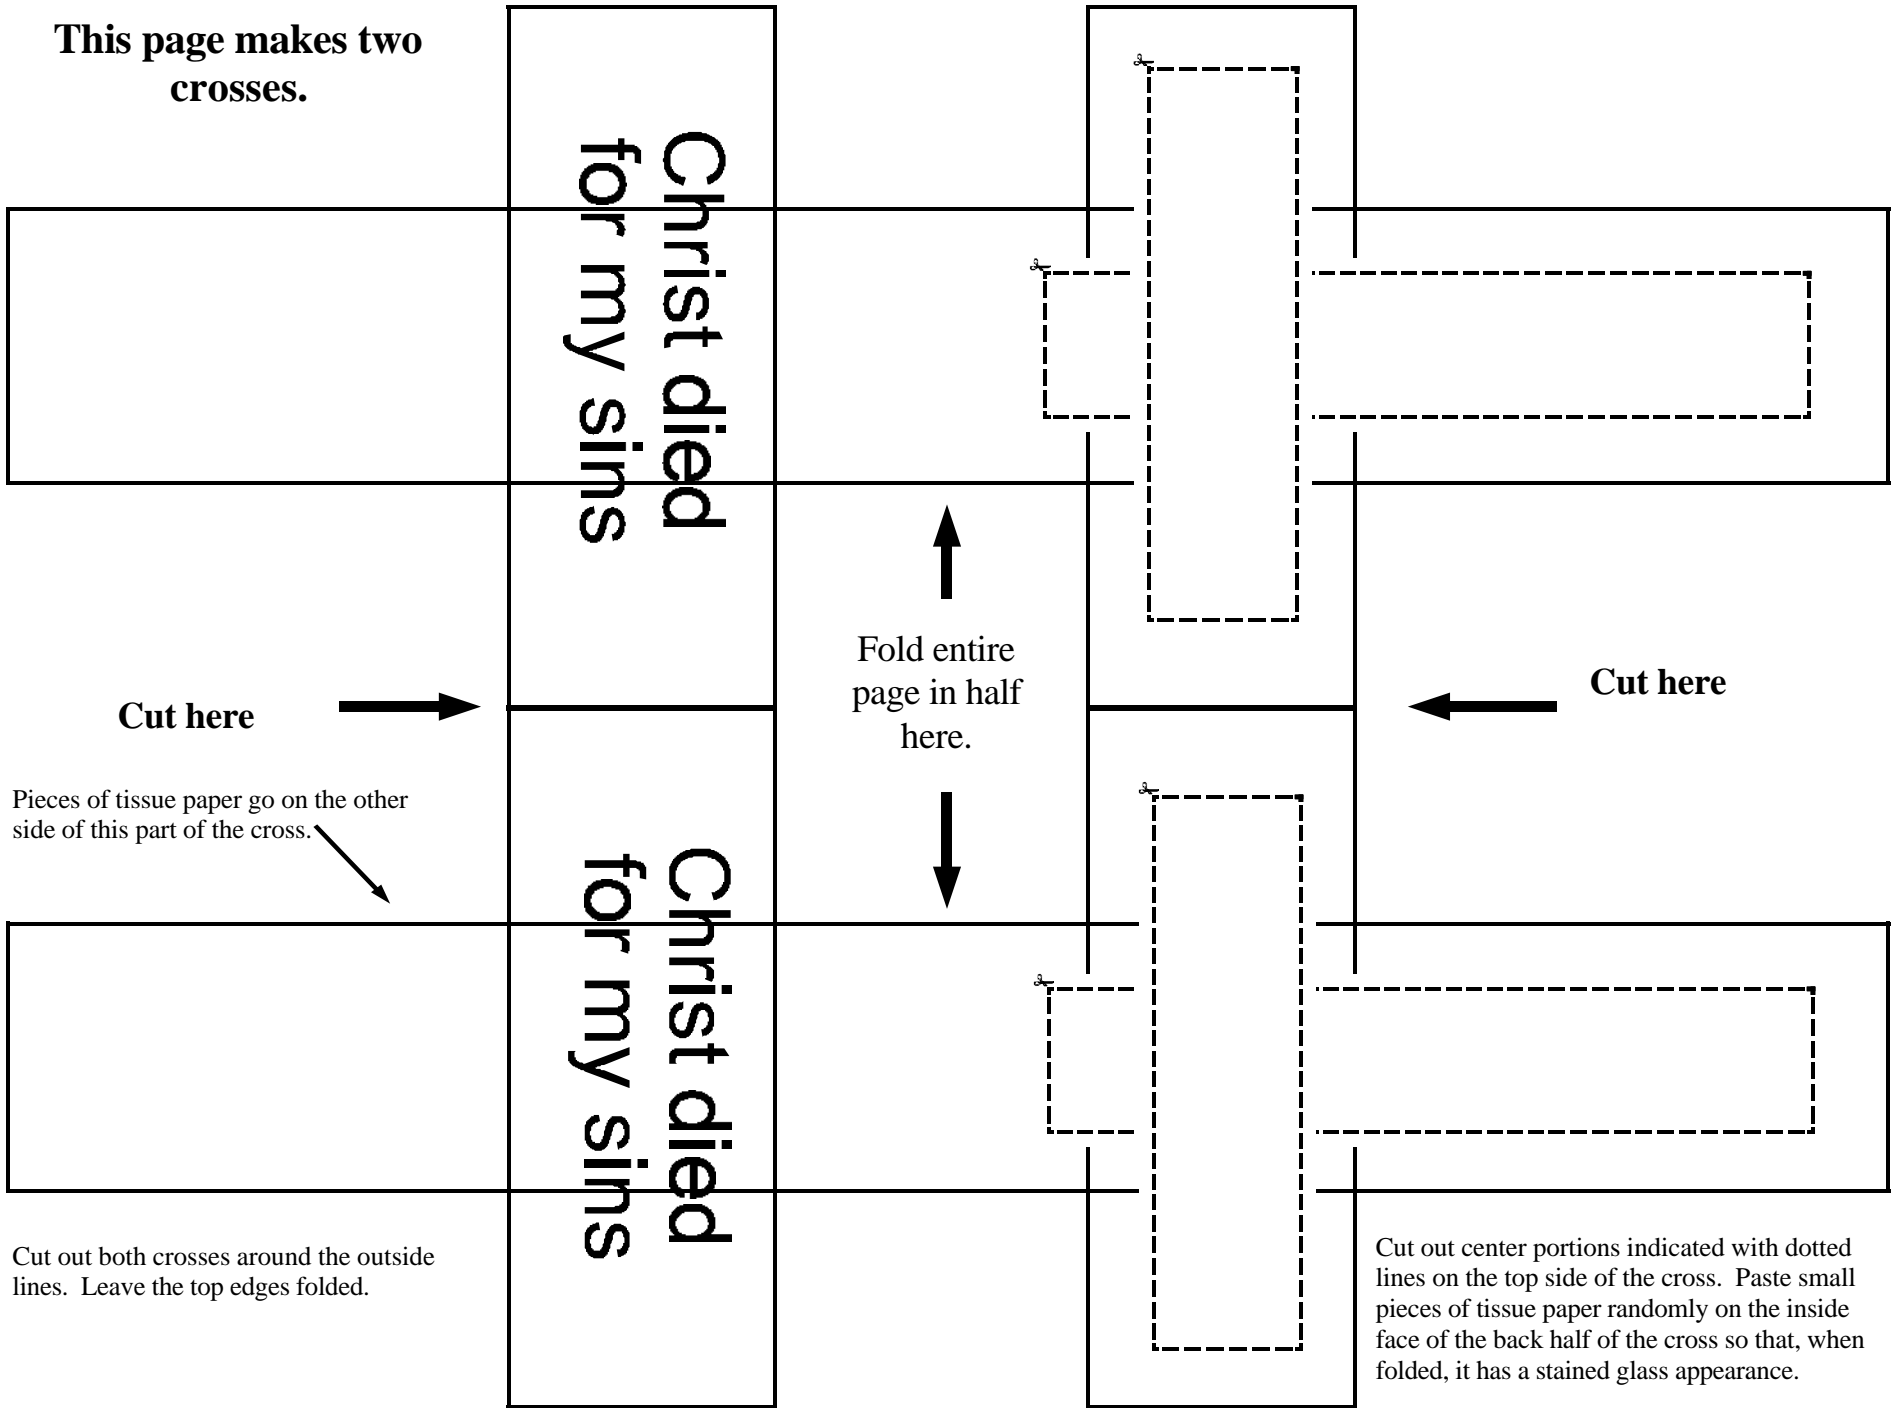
This page makes two crosses.

Christ died for my sins

Fold entire page in half here.

Cut here

Cut here

Pieces of tissue paper go on the other side of this part of the cross.

Christ died for my sins

Cut out both crosses around the outside lines. Leave the top edges folded.

Cut out center portions indicated with dotted lines on the top side of the cross. Paste small pieces of tissue paper randomly on the inside face of the back half of the cross so that, when folded, it has a stained glass appearance.